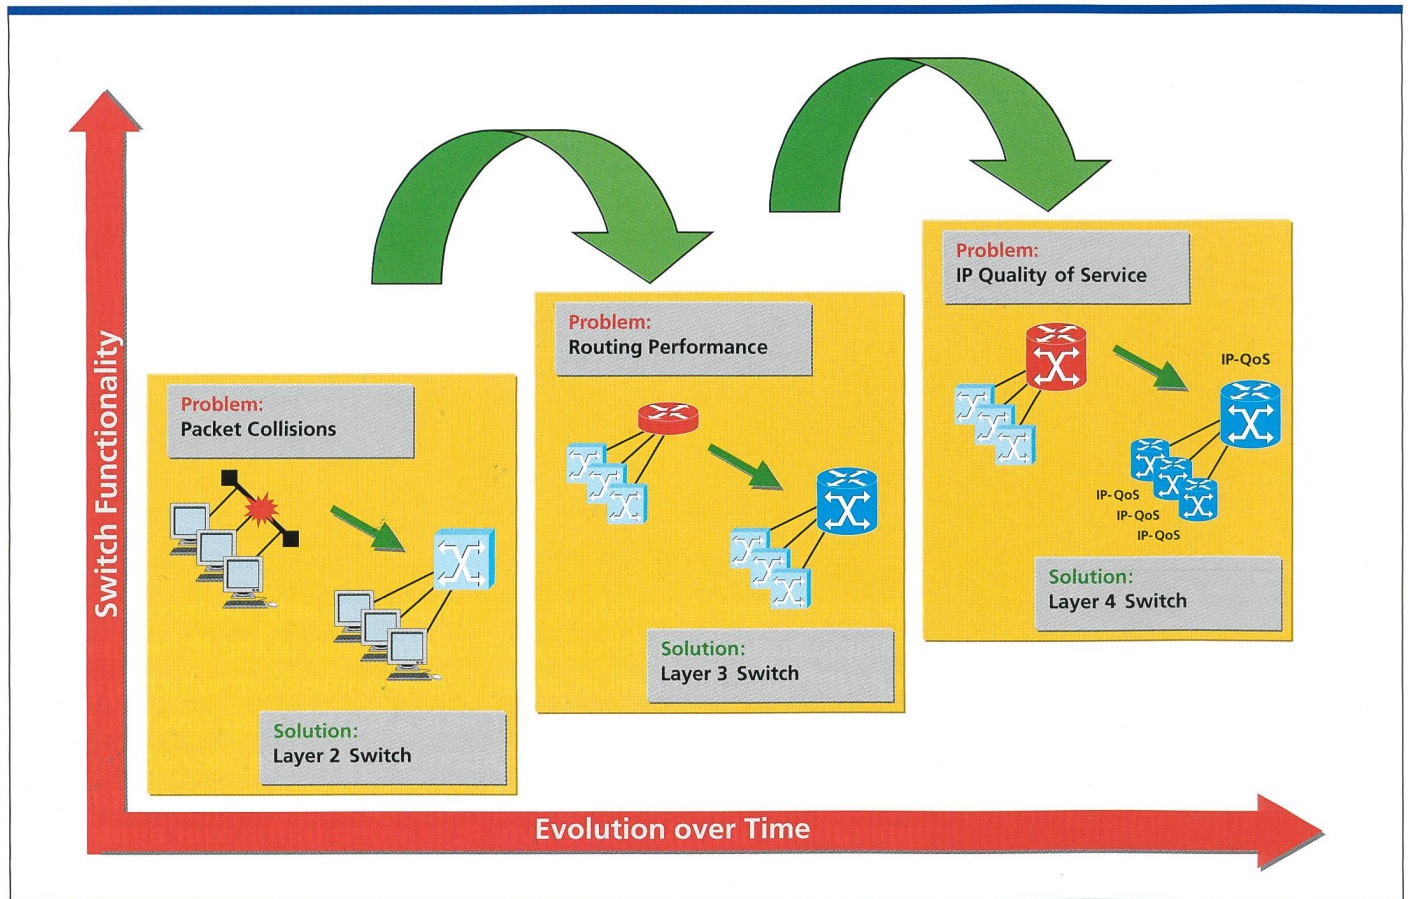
Switch Functionality

Problem:
Packet Collisions

Solution:
Layer 2 Switch

Problem:
Routing Performance

Solution:
Layer 3 Switch

Problem:
IP Quality of Service

IP-QoS

IP-QoS
IP-QoS
IP-QoS

Solution:
Layer 4 Switch

Evolution over Time